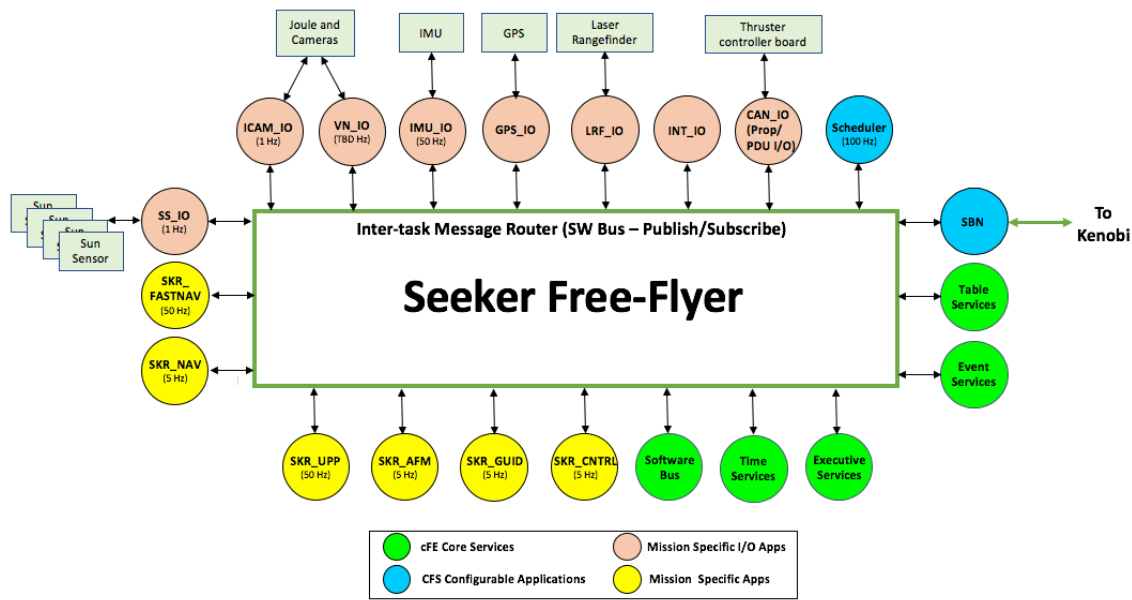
Joule and Cameras

IMU

GPS

Laser Rangefinder

Thruster controller board

ICAM_IO (1 Hz)

VN_IO (TBD Hz)

IMU_IO (50 Hz)

GPS_IO

LRF_IO

INT_IO

CAN_IO (Prop/ PDU I/O)

Scheduler (100 Hz)

Sun Sun Sun Sun Sensor

SS_IO (1 Hz)

SKR_ FASTNAV (50 Hz)

SKR_NAV (5 Hz)

Inter-task Message Router (SW Bus – Publish/Subscribe)

Seeker Free-Flyer

SBN

To Kenobi

Table Services

Event Services

SKR_UPP (50 Hz)

SKR_AFM (5 Hz)

SKR_GUID (5 Hz)

SKR_CNTRL (5 Hz)

Software Bus

Time Services

Executive Services

cFE Core Services

Mission Specific I/O Apps

CFS Configurable Applications

Mission Specific Apps